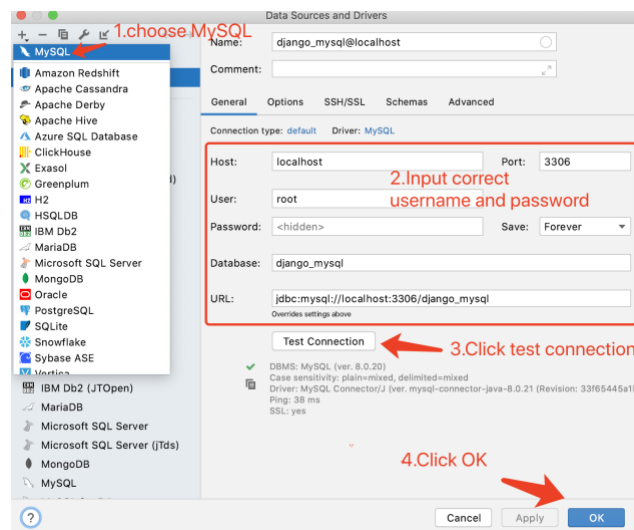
Data Sources and Drivers

1.choose MySQL

MySQL
Amazon Redshift
Apache Cassandra
Apache Derby
Apache Hive
Azure SQL Database
ClickHouse
Exasol
Greenplum
H2
HSQLDB
IBM Db2
MariaDB
Microsoft SQL Server
MongoDB
Oracle
PostgreSQL
SQLite
Snowflake
Sybase ASE
Vertica

IBM Db2 (JTOpen)
MariaDB
Microsoft SQL Server
Microsoft SQL Server (jTds)
MongoDB
MySQL

Name: django_mysql@localhost
Comment:

General | Options | SSH/SSL | Schemas | Advanced

Connection type: default Driver: MySQL

Host: localhost
Port: 3306
User: root
Password: <hidden>
Save: Forever
Database: django_mysql
URL: jdbc:mysql://localhost:3306/django_mysql
Overrides settings above

2.Input correct username and password

Test Connection

3.Click test connection

DBMS: MySQL (ver. 8.0.20)
Case sensitivity: plain=mixed, delimited=mixed
Driver: MySQL Connector/J (ver. mysql-connector-java-8.0.21 (Revision: 33f65445a1
Ping: 38 ms
SSL: yes

4.Click OK

?
Cancel
Apply
OK